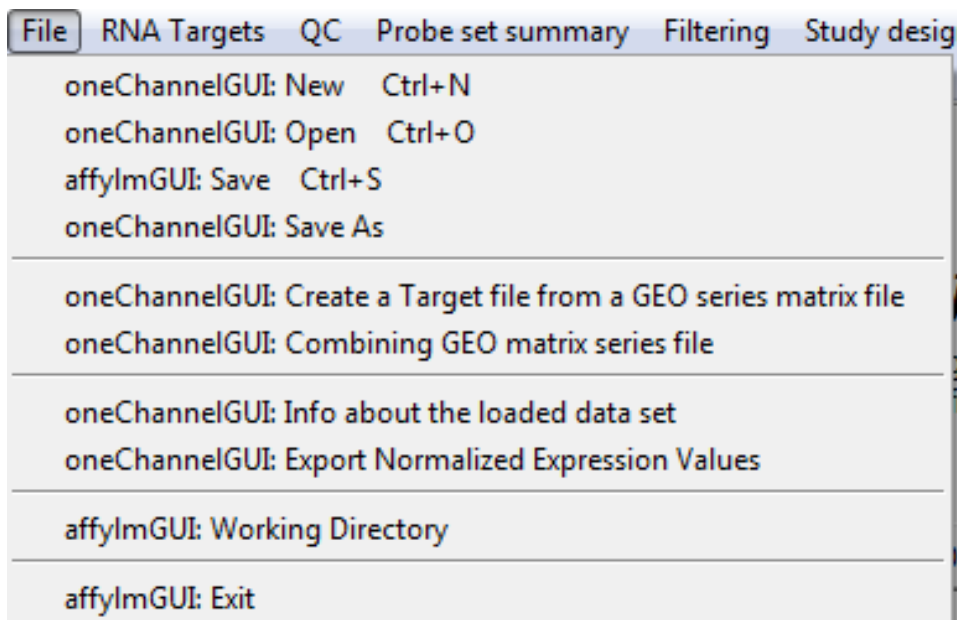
File RNA Targets QC Probe set summary Filtering Study desig

oneChannelGUI: New Ctrl+N
oneChannelGUI: Open Ctrl+O
affylmGUI: Save Ctrl+S
oneChannelGUI: Save As

oneChannelGUI: Create a Target file from a GEO series matrix file
oneChannelGUI: Combining GEO matrix series file

oneChannelGUI: Info about the loaded data set
oneChannelGUI: Export Normalized Expression Values

affylmGUI: Working Directory

affylmGUI: Exit